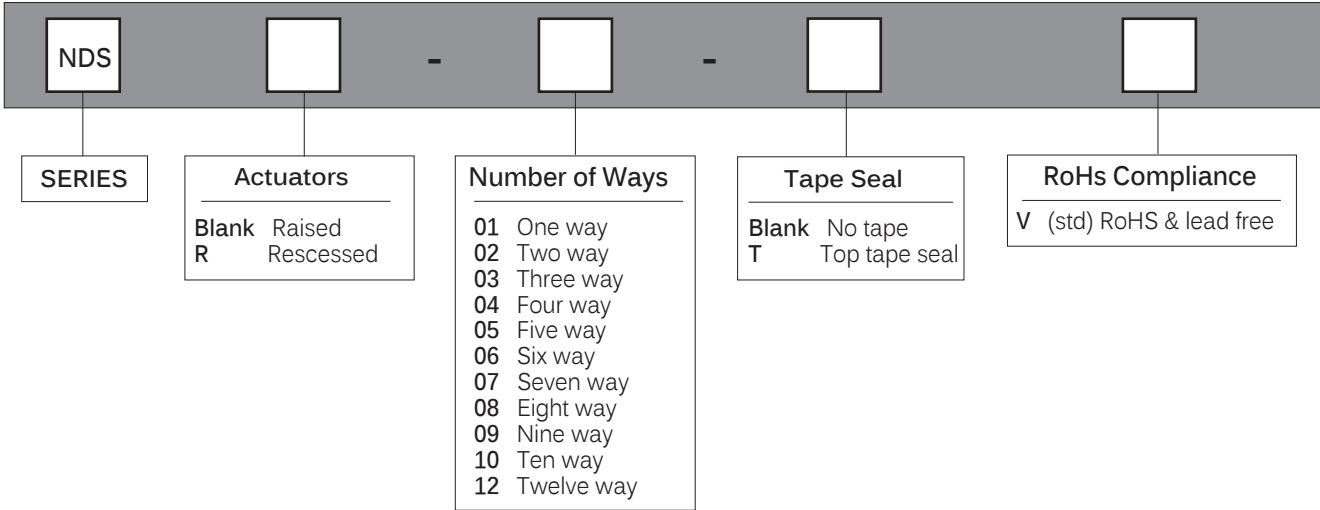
NDS - -

SERIES

Actuators

Blank Raised
R Rescessed

Number of Ways

01 One way
02 Two way
03 Three way
04 Four way
05 Five way
06 Six way
07 Seven way
08 Eight way
09 Nine way
10 Ten way
12 Twelve way

Tape Seal

Blank No tape
T Top tape seal

RoHs Compliance

V (std) RoHS & lead free